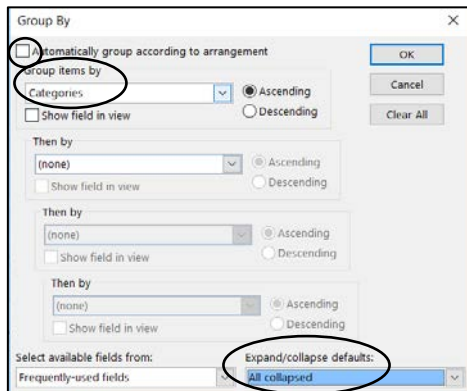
Group By

×

Automatically group according to arrangement

OK

Group items by

Categories

Ascending

Descending

Cancel

Show field in view

Clear All

Then by

(none)

Ascending

Descending

Show field in view

Then by

(none)

Ascending

Descending

Show field in view

Then by

(none)

Ascending

Descending

Show field in view

Select available fields from:

Frequently-used fields

Expand/collapse defaults:

All collapsed